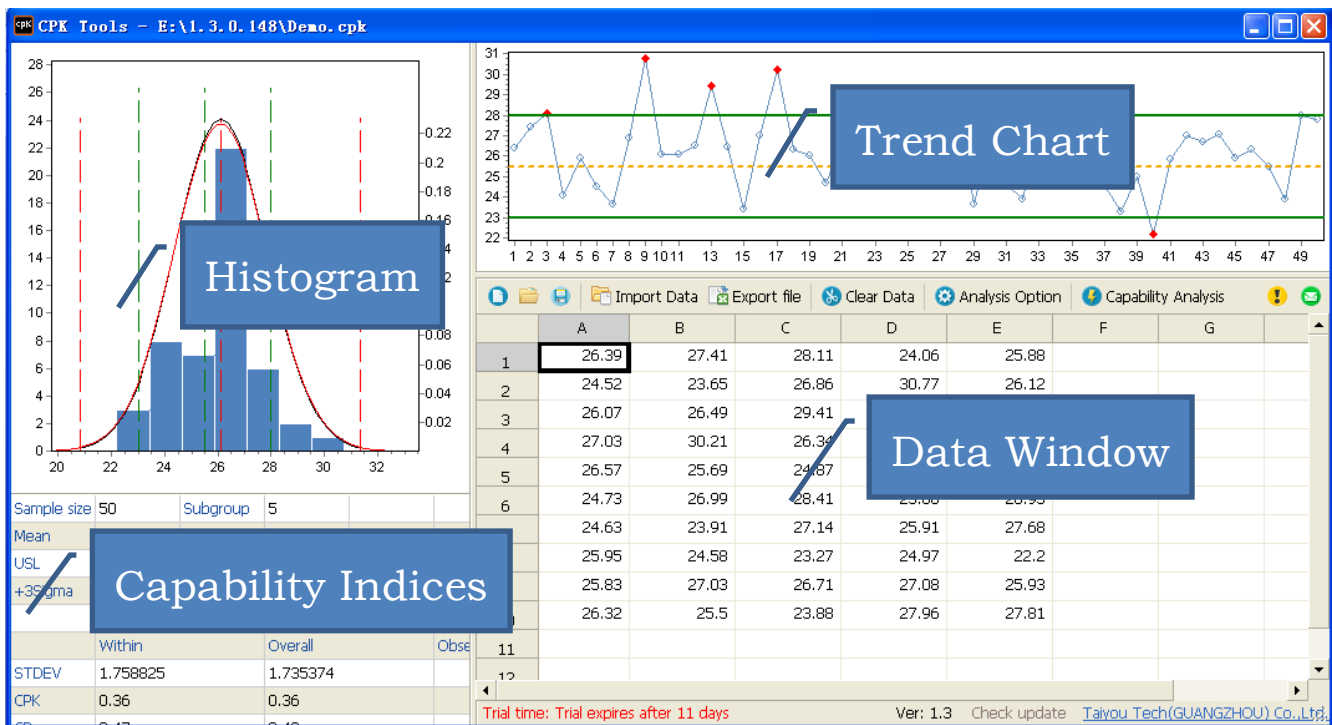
CPK Tools - E:\1.3.0.148\Demo.cpk

28
26
24
22
20
18
16
14
12
10
8
6
4
2
0
20 22 24 26 28 30 32

0.22
0.2
0.18
0.16
0.08
0.06
0.04
0.02

Histogram

31
30
29
28
27
26
25
24
23
22
1 2 3 4 5 6 7 8 9 10 11 13 15 17 19 21 23 25 27 29 31 33 35 37 39 41 43 45 47 49

Trend Chart

Import Data Export file Clear Data Analysis Option Capability Analysis

| | A | B | C | D | E | F | G |
|---|---|---|---|---|---|---|---|
| 1 | 26.39 | 27.41 | 28.11 | 24.06 | 25.88 | | |
| 2 | 24.52 | 23.65 | 26.86 | 30.77 | 26.12 | | |
| 3 | 26.07 | 26.49 | 29.41 | | | | |
| 4 | 27.03 | 30.21 | 26.34 | | | | |
| 5 | 26.57 | 25.69 | 24.87 | | | | |
| 6 | 24.73 | 26.99 | 28.41 | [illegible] | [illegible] | | |
| | 24.63 | 23.91 | 27.14 | 25.91 | 27.68 | | |
| | 25.95 | 24.58 | 23.27 | 24.97 | 22.2 | | |
| | 25.83 | 27.03 | 26.71 | 27.08 | 25.93 | | |
| | 26.32 | 25.5 | 23.88 | 27.96 | 27.81 | | |
| 11 | | | | | | | |
| 12 | | | | | | | |

Data Window

| Sample size | 50 | Subgroup | 5 | |
|---|---|---|---|---|
| Mean | | | | |
| USL | | | | |
| +3Sigma | | | | |

Capability Indices

| | Within | Overall | Obse |
|---|---|---|---|
| STDEV | 1.758825 | 1.735374 | |
| CPK | 0.36 | 0.36 | |

Trial time: Trial expires after 11 days Ver: 1.3 Check update Taiyou Tech(GUANGZHOU) Co.,Ltd.